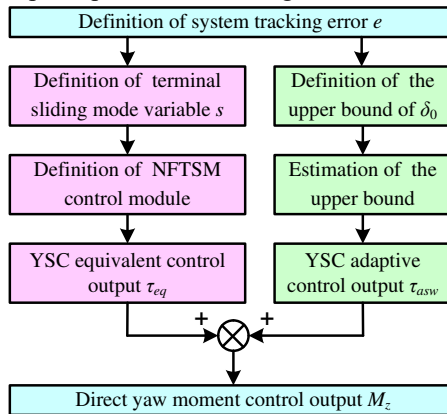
Definition of system tracking error $e$

Definition of terminal sliding mode variable $s$

Definition of NFTSM control module

YSC equivalent control output $\tau_{eq}$

Definition of the upper bound of $\delta_0$

Estimation of the upper bound

YSC adaptive control output $\tau_{asw}$

+

+

Direct yaw moment control output $M_z$